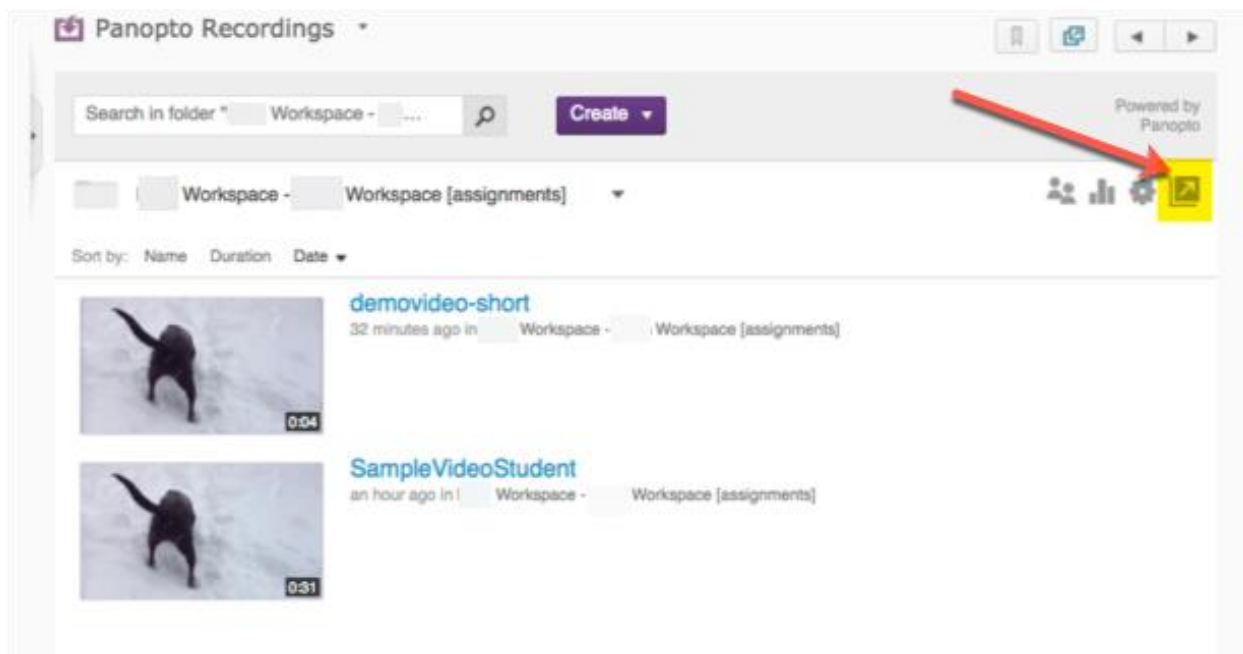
Panopto Recordings

Search in folder " Workspace - ...

Create

Powered by Panopto

Workspace - Workspace [assignments]

Sort by: Name Duration Date

demovideo-short
32 minutes ago in Workspace - Workspace [assignments]

0:04

SampleVideoStudent
an hour ago in Workspace - Workspace [assignments]

0:31